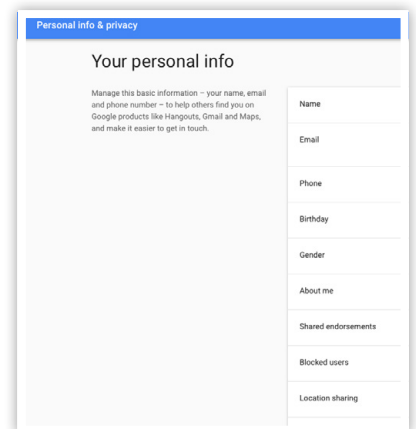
Personal info & privacy

Your personal info

Manage this basic information – your name, email and phone number – to help others find you on Google products like Hangouts, Gmail and Maps, and make it easier to get in touch.

Name

Email

Phone

Birthday

Gender

About me

Shared endorsements

Blocked users

Location sharing